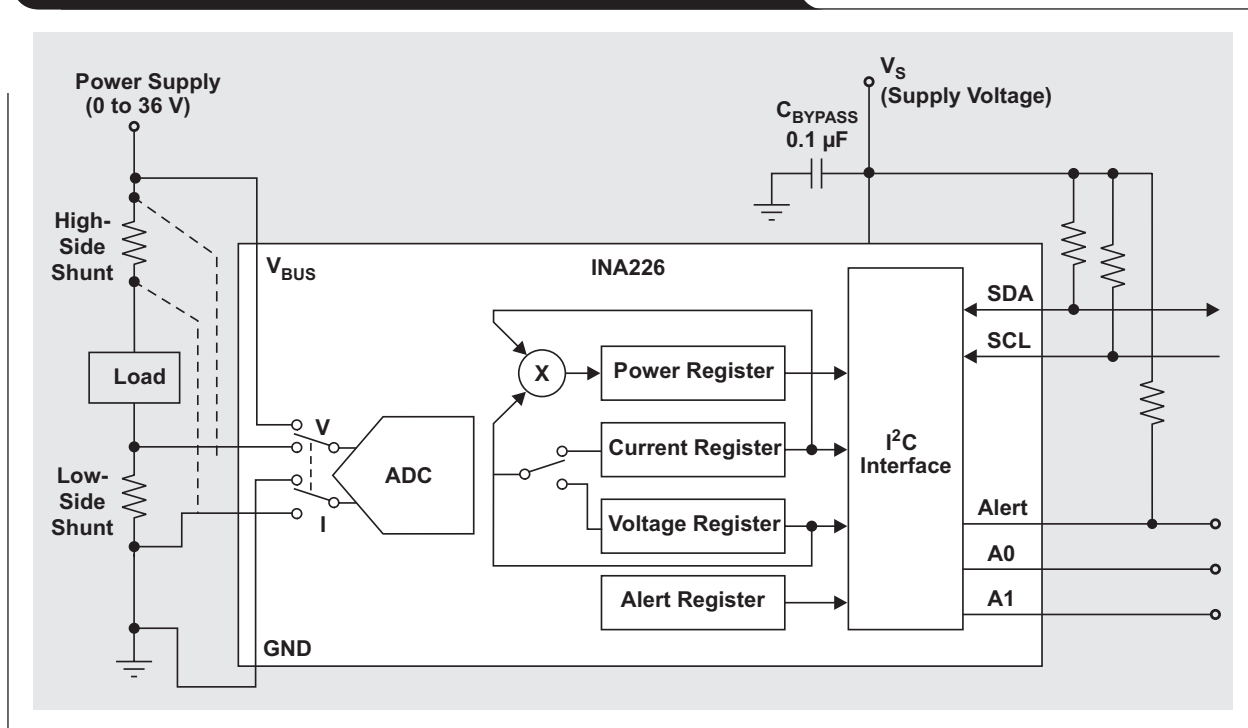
Power Supply (0 to 36 V)

$V_S$ (Supply Voltage)

$C_{BYPASS}$ 0.1 µF

High-Side Shunt

$V_{BUS}$

INA226

SDA

SCL

Load

X

Power Register

V

Current Register

$I^2C$ Interface

ADC

Low-Side Shunt

I

Voltage Register

Alert

A0

Alert Register

A1

GND